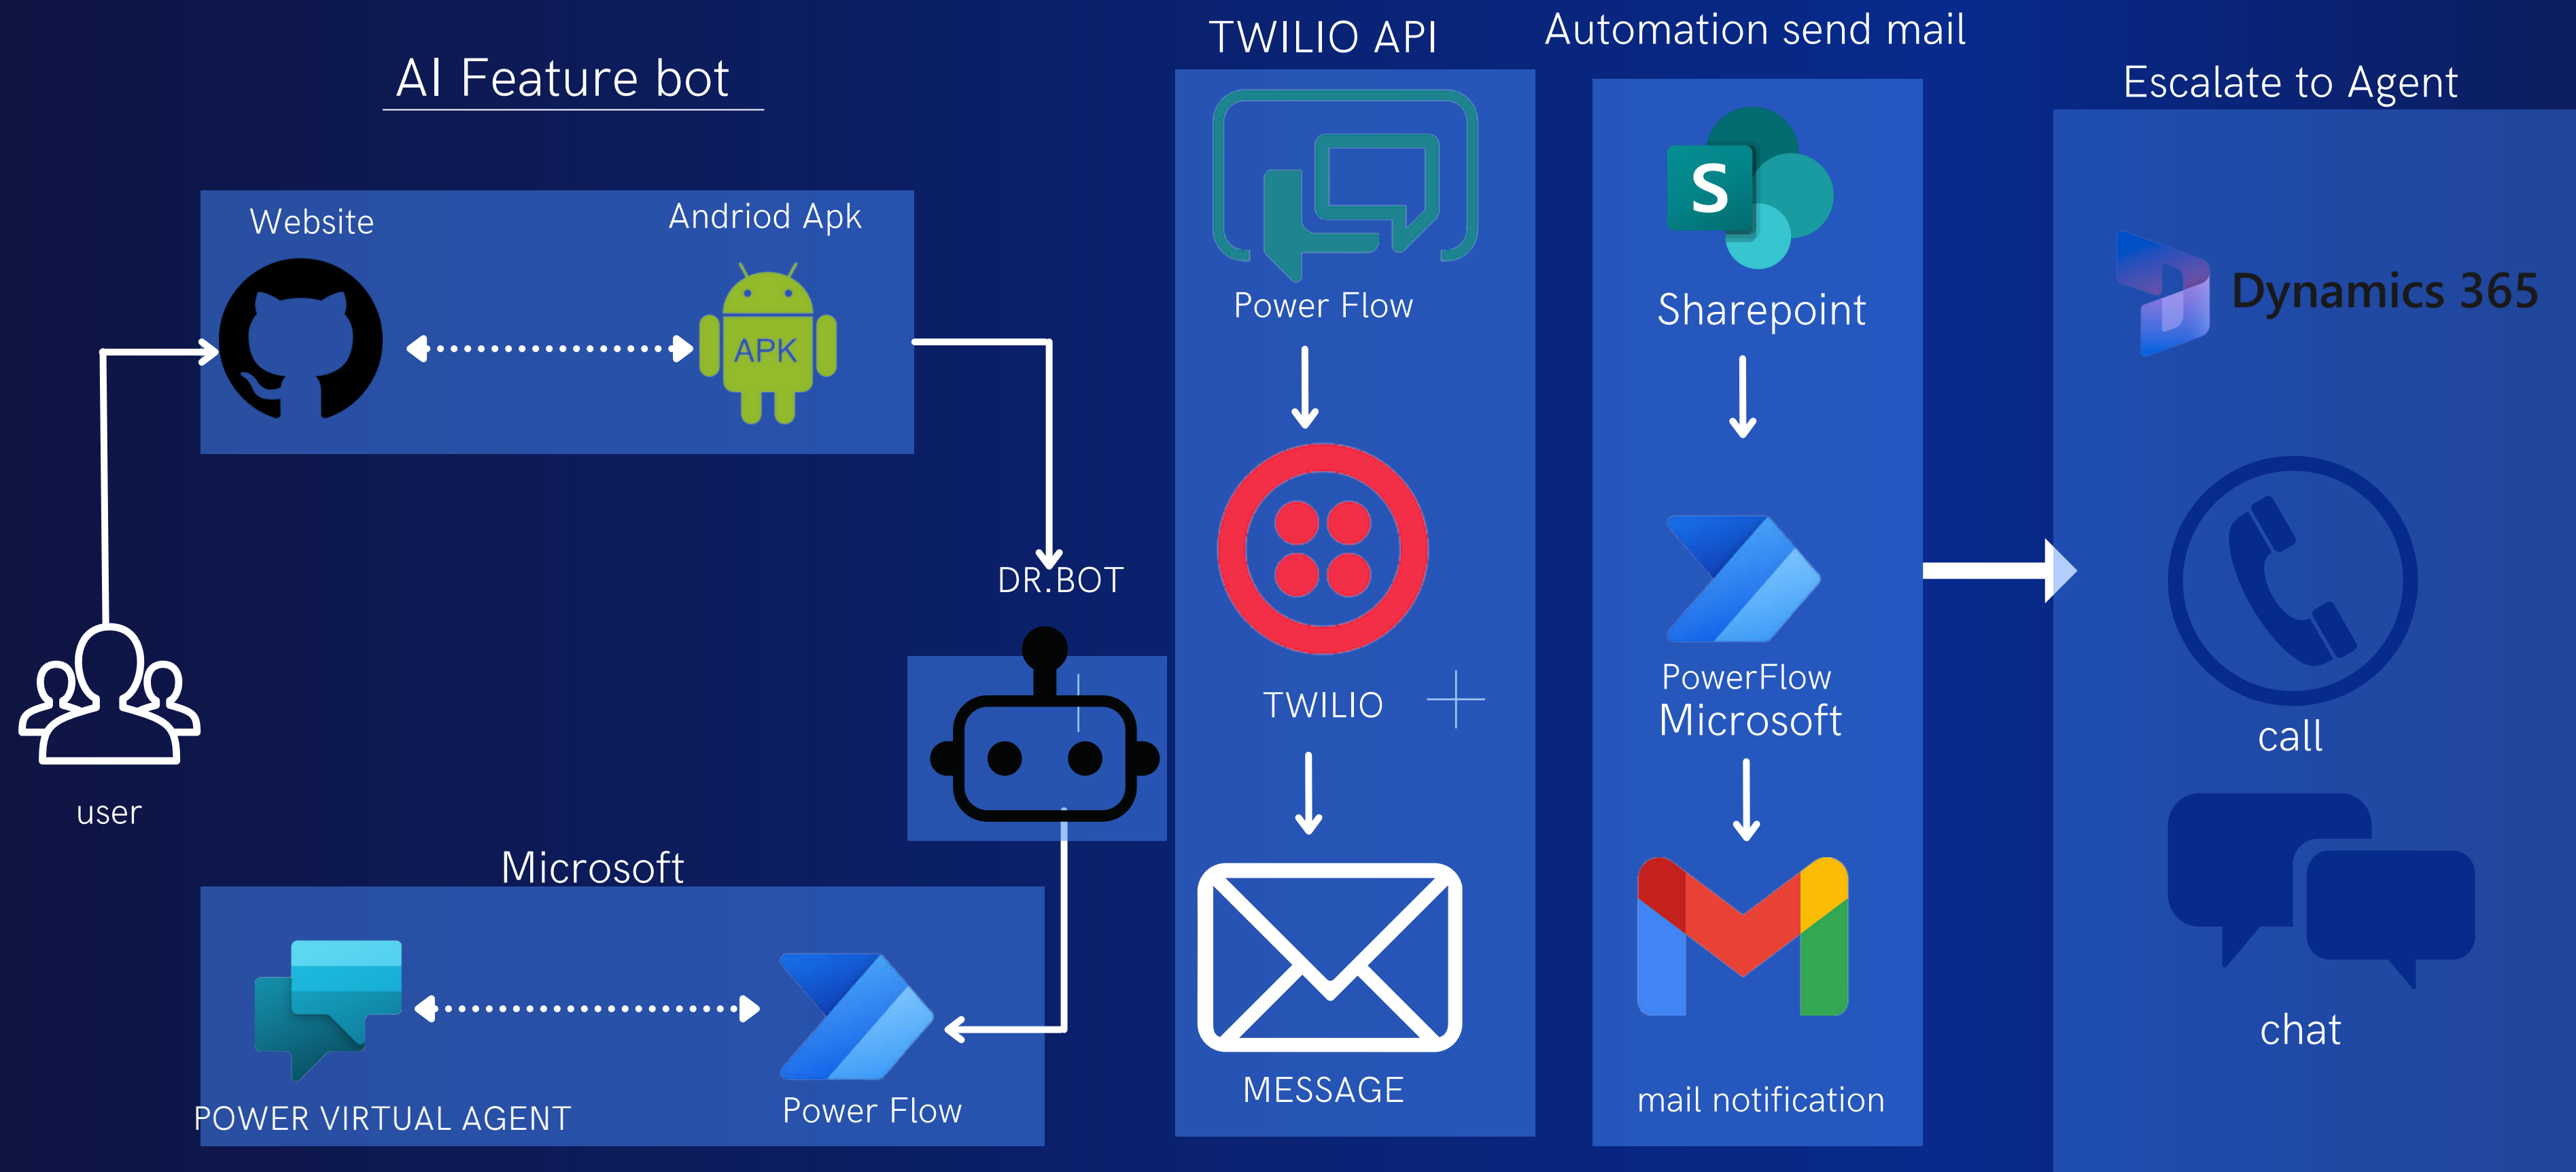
AI Feature bot

Website

Andriod Apk

APK

user

DR.BOT

Microsoft

POWER VIRTUAL AGENT

Power Flow

TWILIO API

Power Flow

TWILIO

MESSAGE

Automation send mail

S

Sharepoint

PowerFlow
Microsoft

mail notification

Escalate to Agent

Dynamics 365

call

chat